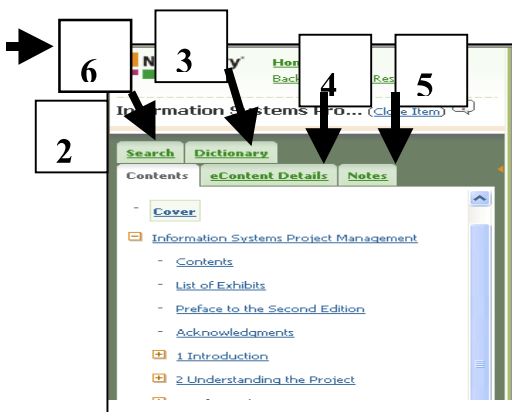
6

3

4

5

2

N

Hom

Back

Res

Information Systems Pro... (Close Item)

Search

Dictionary

Contents

eContent Details

Notes

Cover

Information Systems Project Management

Contents

List of Exhibits

Preface to the Second Edition

Acknowledgments

1 Introduction

2 Understanding the Project